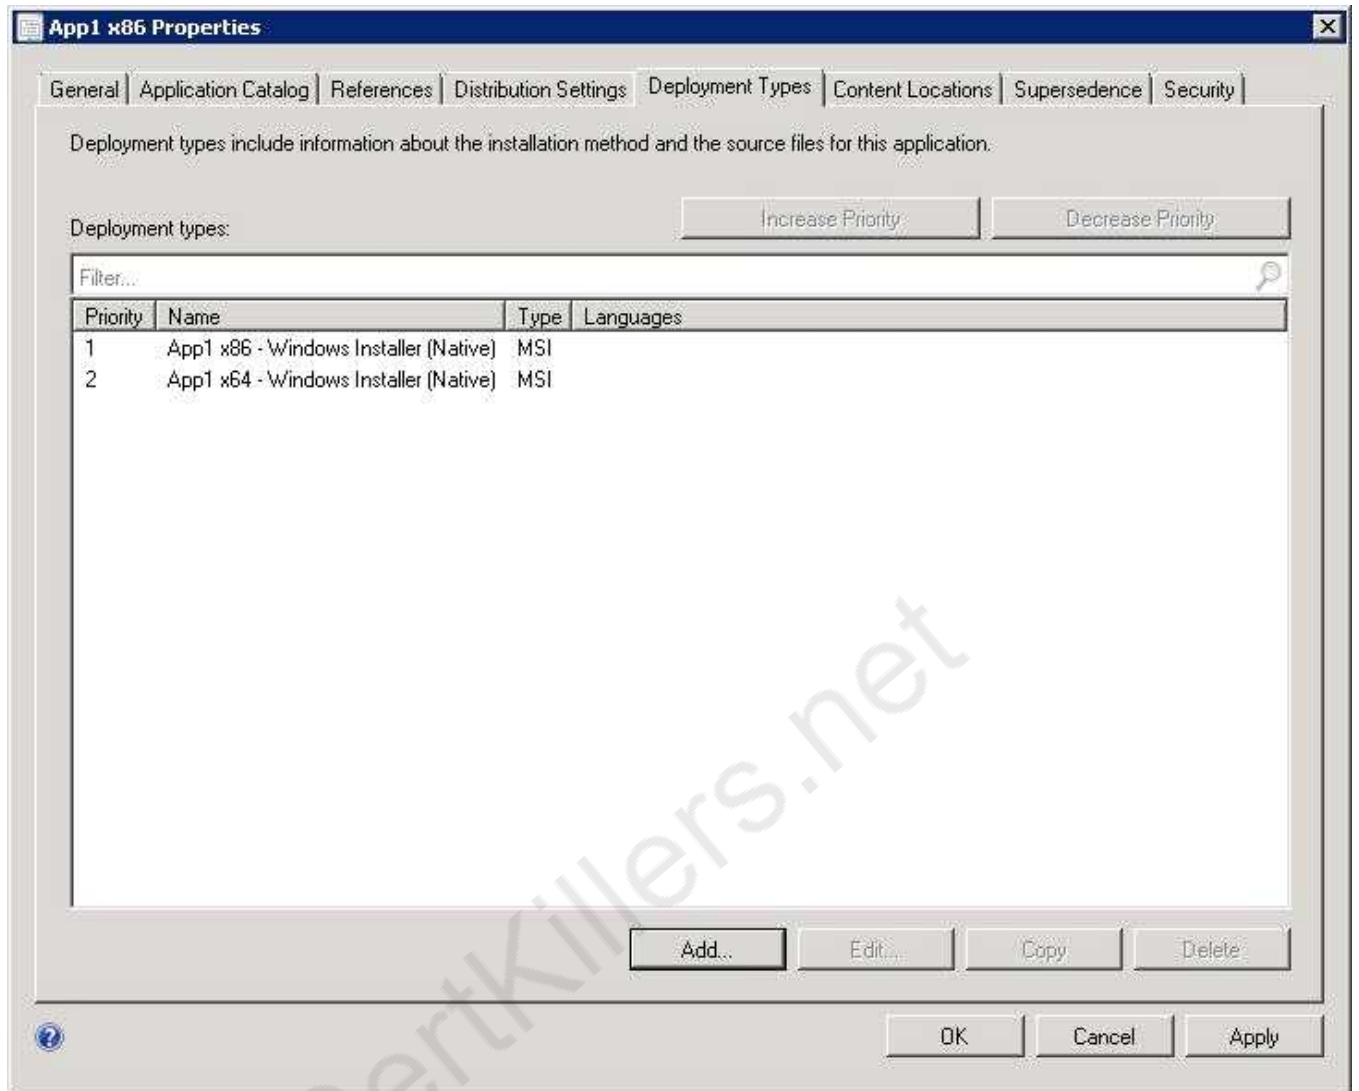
App1 x86 Properties

General | Application Catalog | References | Distribution Settings | Deployment Types | Content Locations | Supersedence | Security

Deployment types include information about the installation method and the source files for this application.

Deployment types:

Increase Priority
Decrease Priority

Filter...

| Priority | Name | Type | Languages |
|---|---|---|---|
| 1 | App1 x86 - Windows Installer (Native) | MSI | |
| 2 | App1 x64 - Windows Installer (Native) | MSI | |

certKillers.net

Add...
Edit...
Copy
Delete

OK
Cancel
Apply